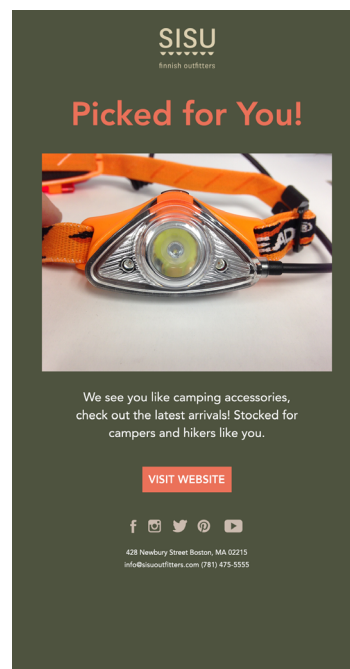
SISU
finnish outfitters

Picked for You!

AD

We see you like camping accessories, check out the latest arrivals! Stocked for campers and hikers like you.

VISIT WEBSITE

428 Newbury Street Boston, MA 02215
info@sisuoutfitters.com (781) 475-5555